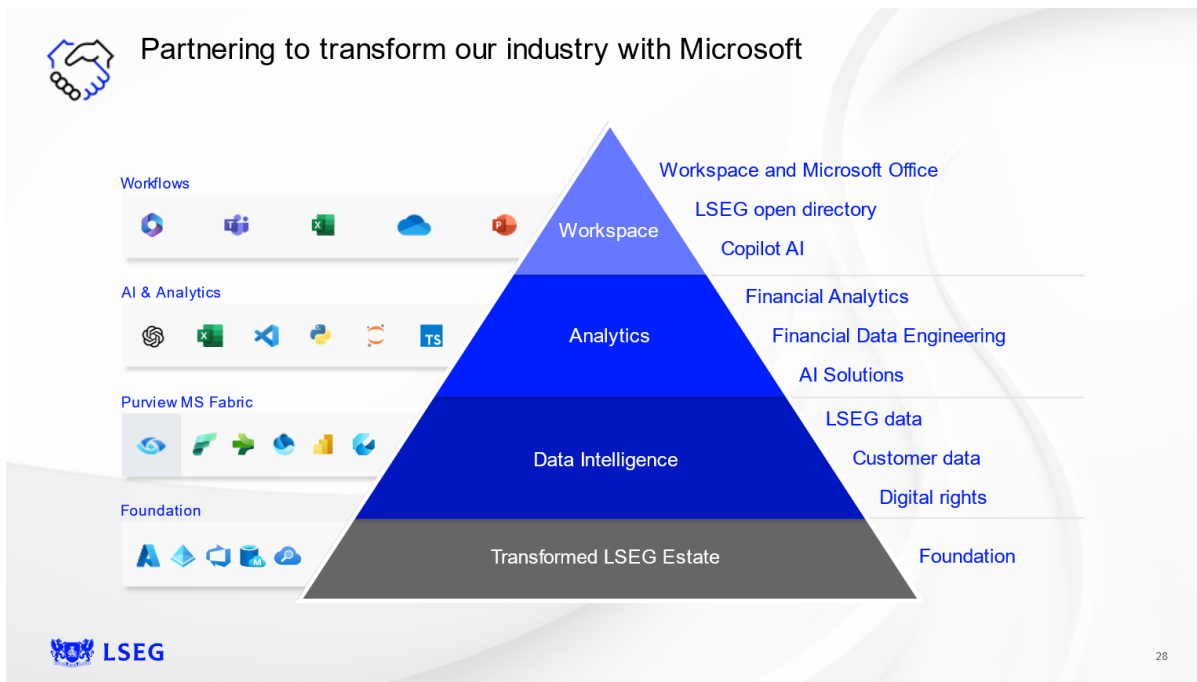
Partnering to transform our industry with Microsoft

Workflows

AI & Analytics

TS

Purview MS Fabric

Foundation

Workspace

Analytics

Data Intelligence

Transformed LSEG Estate

Workspace and Microsoft Office
LSEG open directory
Copilot AI

Financial Analytics
Financial Data Engineering
AI Solutions

LSEG data
Customer data
Digital rights

Foundation

LSEG

28